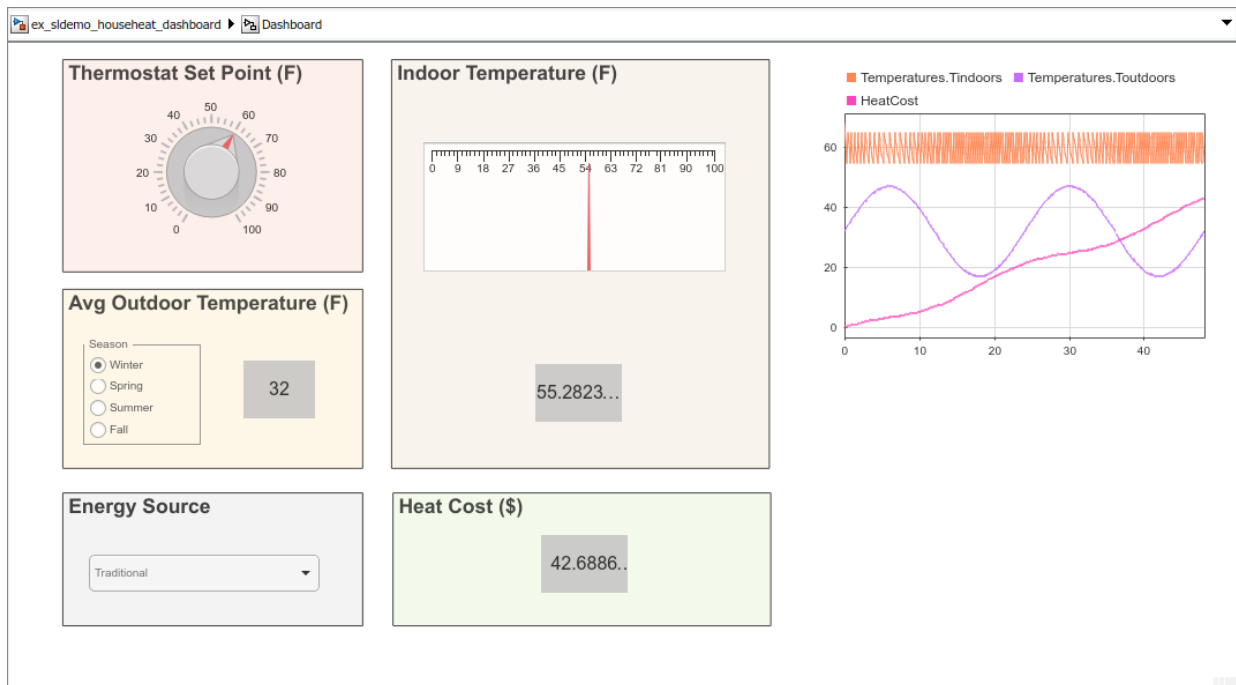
ex_sldemo_househeat_dashboard ▶ Dashboard

Thermostat Set Point (F)

0 10 20 30 40 50 60 70 80 90 100

Avg Outdoor Temperature (F)

Season
Winter
Spring
Summer
Fall

32

Energy Source

Traditional

Indoor Temperature (F)

0 9 18 27 36 45 54 63 72 81 90 100

55.2823...

Heat Cost ($)

42.6886..

Temperatures.Tindoors Temperatures.Toutdoors HeatCost

60
40
20
0

0 10 20 30 40